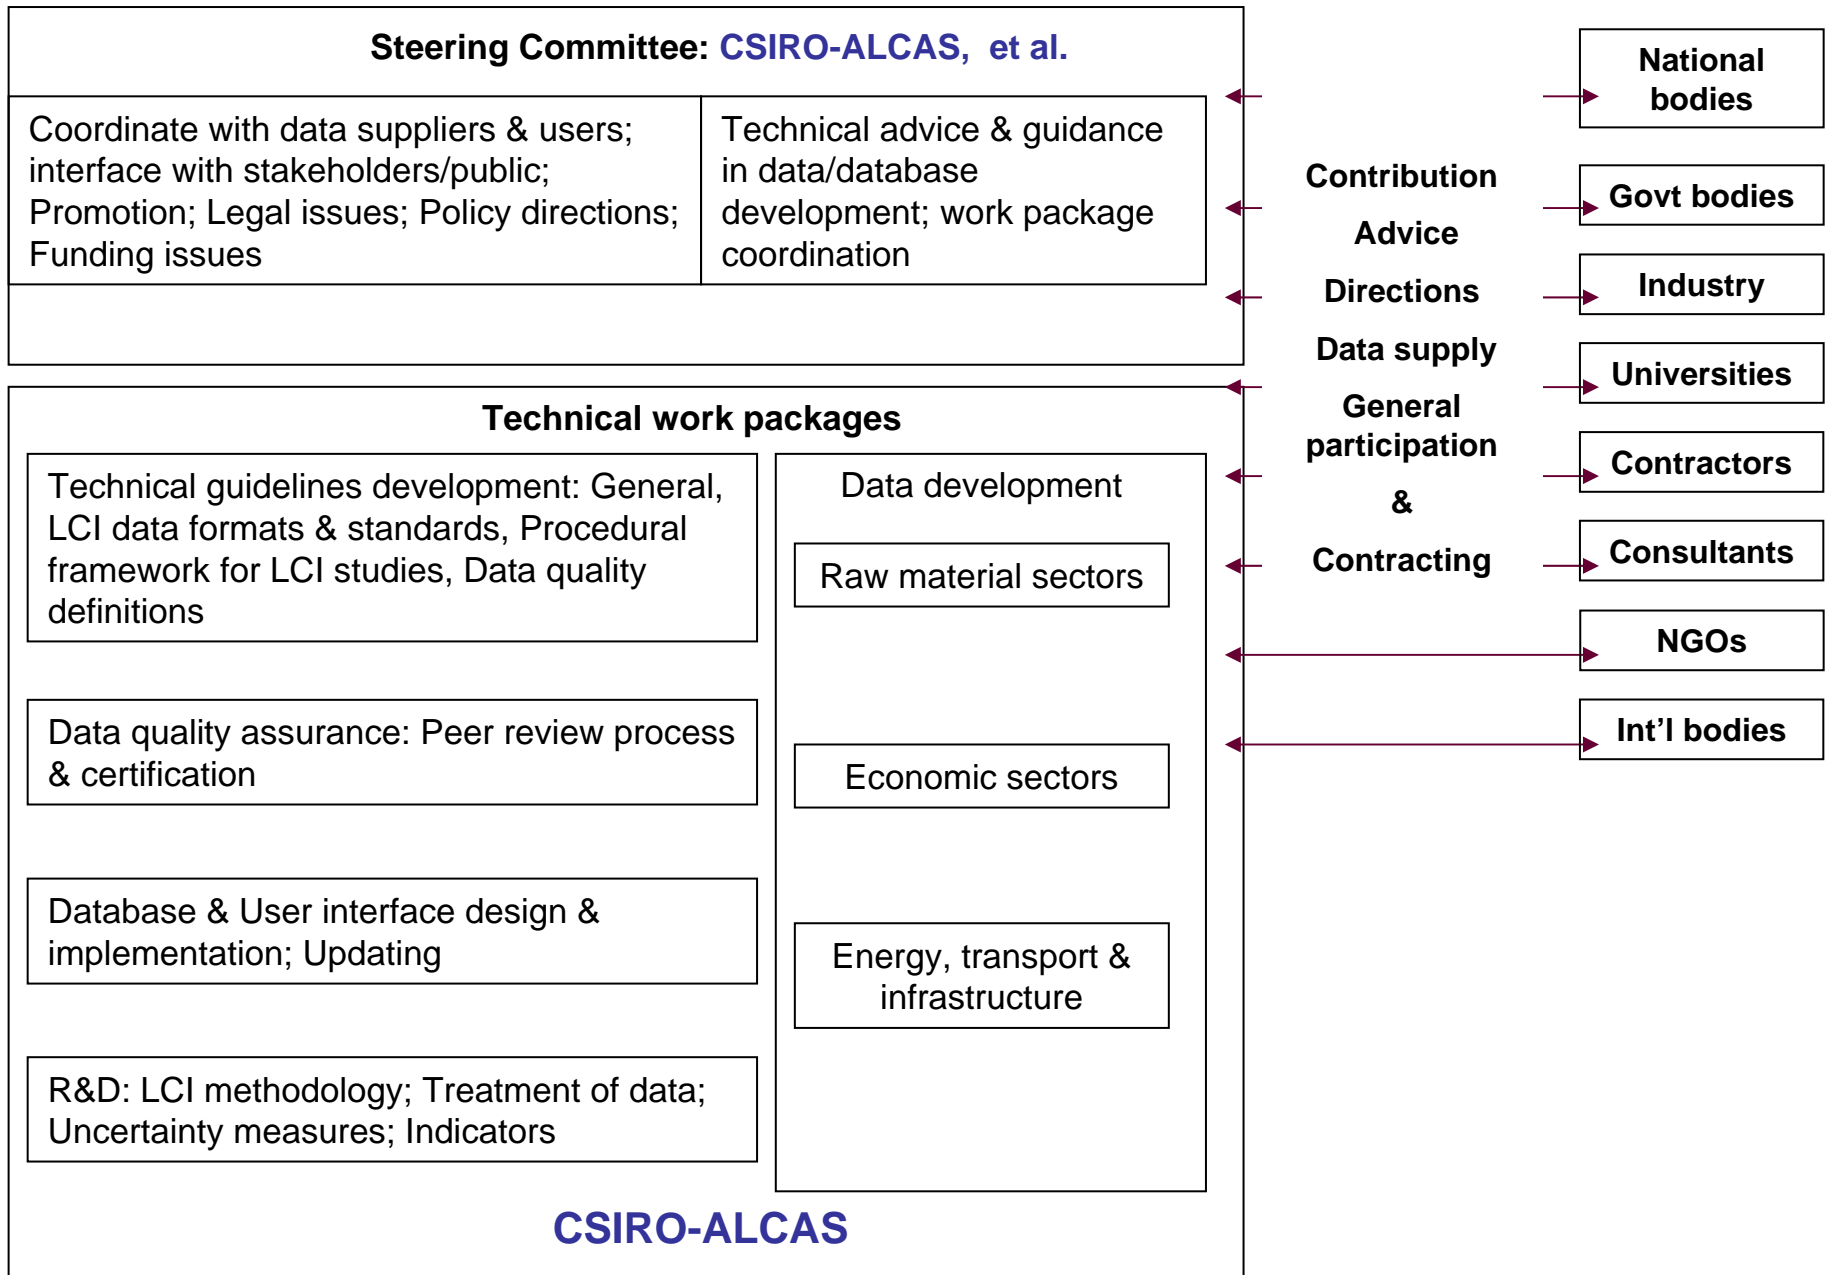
Steering Committee: CSIRO-ALCAS, et al.

Coordinate with data suppliers & users; interface with stakeholders/public; Promotion; Legal issues; Policy directions; Funding issues

Technical advice & guidance in data/database development; work package coordination

Technical work packages

Technical guidelines development: General, LCI data formats & standards, Procedural framework for LCI studies, Data quality definitions

Data quality assurance: Peer review process & certification

Database & User interface design & implementation; Updating

R&D: LCI methodology; Treatment of data; Uncertainty measures; Indicators

Data development

Raw material sectors

Economic sectors

Energy, transport & infrastructure

CSIRO-ALCAS

Contribution

Advice

Directions

Data supply

General participation

&

Contracting

National bodies

Govt bodies

Industry

Universities

Contractors

Consultants

NGOs

Int’l bodies